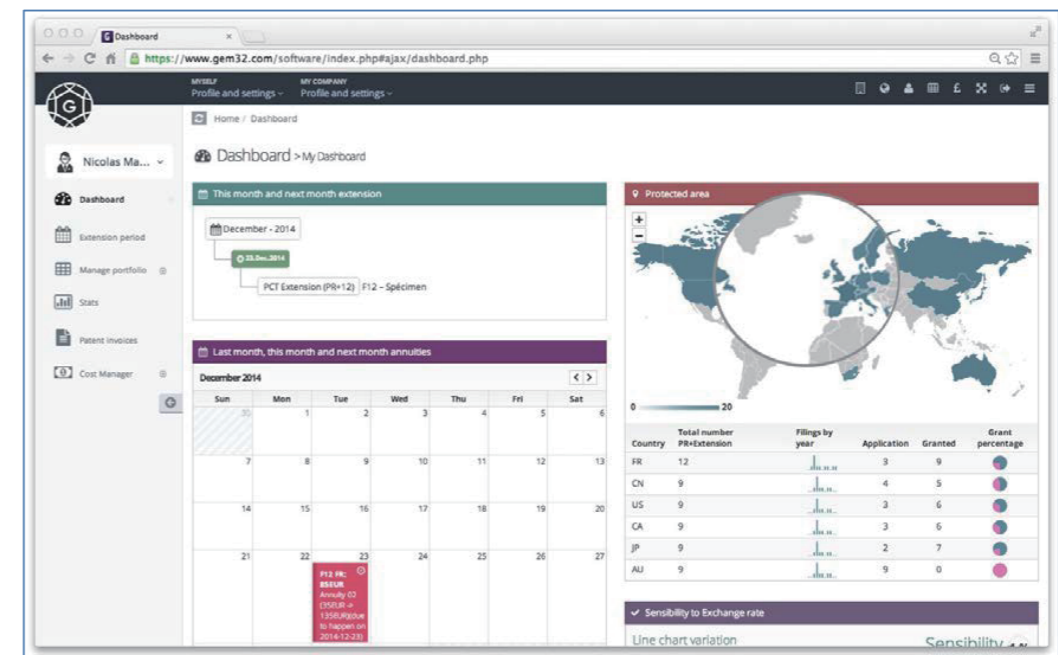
Dashboard ×

https://www.gem32.com/software/index.php#ajax/dashboard.php

MYSELF
Profile and settings

MY COMPANY
Profile and settings

£

Home / Dashboard

Nicolas Ma...

Dashboard

Extension period

Manage portfolio

Stats

Patent invoices

Cost Manager

Dashboard > My Dashboard

This month and next month extension

December - 2014

23.Dec.2014

PCT Extension (PR+12) F12 – Spécimen

Last month, this month and next month annuities

December 2014

| Sun | Mon | Tue | Wed | Thu | Fri | Sat |
|---|---|---|---|---|---|---|
| 30 | 1 | 2 | 3 | 4 | 5 | 6 |
| 7 | 8 | 9 | 10 | 11 | 12 | 13 |
| 14 | 15 | 16 | 17 | 18 | 19 | 20 |
| 21 | 22 | 23 F12 FR: 85EUR Annuity 03 (35EUR + 135EUR)(due to happen on 2014-12-23) | 24 | 25 | 26 | 27 |

Protected area

+
−

0 20

| Country | Total number PR+Extension | Filings by year | Application | Granted | Grant percentage |
|---|---|---|---|---|---|
| FR | 12 | | 3 | 9 | |
| CN | 9 | | 4 | 5 | |
| US | 9 | | 3 | 6 | |
| CA | 9 | | 3 | 6 | |
| JP | 9 | | 2 | 7 | |
| AU | 9 | | 9 | 0 | |

Sensibility to Exchange rate

Line chart variation

Sensibility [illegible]